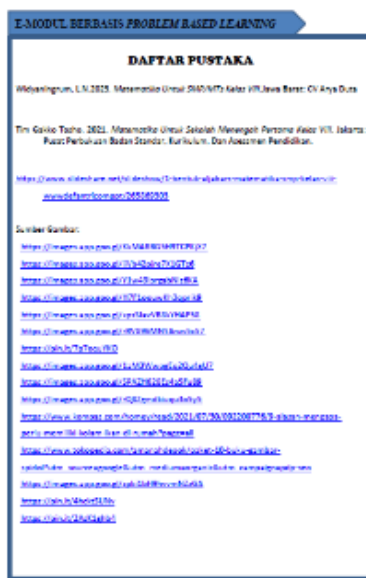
E-MODUL BERBASIS PROBLEM BASED LEARNING

DAFTAR PUSTAKA

Widyaningrum, L.N.2015. Matematika Untuk SMP/MTs Kelas VII.Jawa Barat: CV Arya Duta

Tim Gakko Tosho. 2021. Matematika Untuk Sekolah Menengah Pertama Kelas VII. Jakarta: Pusat Perbukuan Badan Standar, Kurikulum, Dan Asesmen Pendidikan.

https://www.slideshare.net/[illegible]

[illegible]

Sumber Gambar:

https://images.app.goo.gl/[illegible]

https://images.app.goo.gl/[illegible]

https://images.app.goo.gl/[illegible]

https://images.app.goo.gl/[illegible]

https://images.app.goo.gl/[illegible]

https://images.app.goo.gl/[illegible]

https://images.app.goo.gl/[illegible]

https://pin.it/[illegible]

https://images.app.goo.gl/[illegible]

https://images.app.goo.gl/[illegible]

https://images.app.goo.gl/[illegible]

https://www.kompas.com/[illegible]

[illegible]

https://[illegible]

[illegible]

https://images.app.goo.gl/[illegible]

https://pin.it/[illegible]

https://pin.it/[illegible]